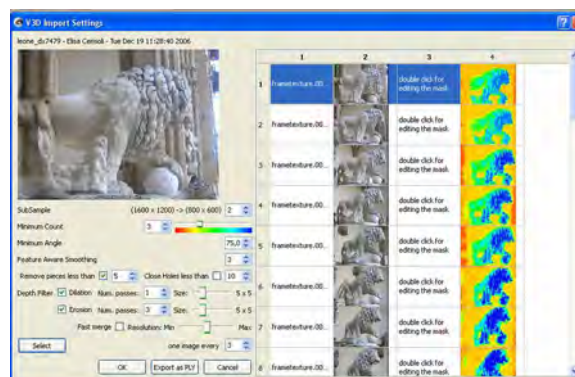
V3D Import Settings

leone_dv7479 - Elisa Cerioli - Tue Dec 19 11:28:40 2006

SubSample (1600 x 1200) -> (800 x 600) 2

Minimum Count 3

Minimum Angle 75,0

Feature Aware Smoothing 3

Remove pieces less than 5 Close Holes less than 10

Depth Filter Dilation Num. passes: 1 Size: 5 x 5

Erosion Num. passes: 3 Size: 5 x 5

Fast merge Resolution: Min Max

Select one image every 3

OK Export as PLY Cancel

| | 1 | 2 | 3 | 4 |
|---|---|---|---|---|
| 1 | frametexture.00... | | double click for editing the mask | |
| 2 | frametexture.00... | | double click for editing the mask | |
| 3 | frametexture.00... | | double click for editing the mask | |
| 4 | frametexture.00... | | double click for editing the mask | |
| 5 | frametexture.00... | | double click for editing the mask | |
| 6 | frametexture.00... | | double click for editing the mask | |
| 7 | frametexture.00... | | double click for editing the mask | |
| 8 | frametexture.00... | | double click for editing the mask | |